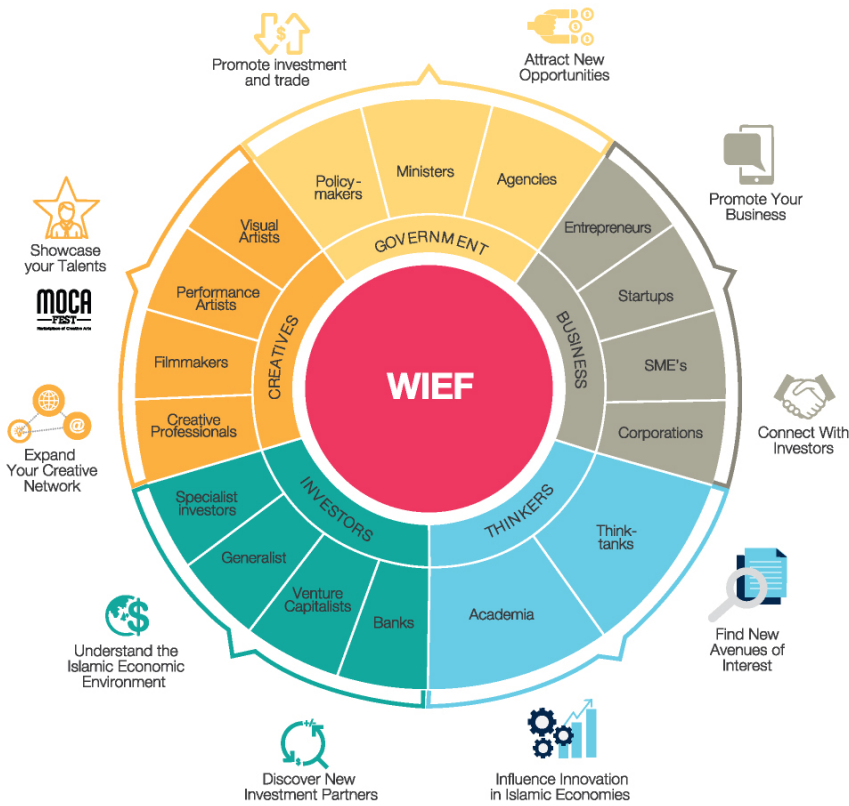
Promote investment and trade

Attract New Opportunities

Promote Your Business

Showcase your Talents

MOCA FEST

Expand Your Creative Network

Connect With Investors

Find New Avenues of Interest

Understand the Islamic Economic Environment

Discover New Investment Partners

Influence Innovation in Islamic Economies

GOVERNMENT

Policy-makers

Ministers

Agencies

BUSINESS

Entrepreneurs

Startups

SME's

Corporations

THINKERS

Think-tanks

Academia

INVESTORS

Specialist investors

Generalist

Venture Capitalists

Banks

CREATIVES

Visual Artists

Performance Artists

Filmmakers

Creative Professionals

WIEF